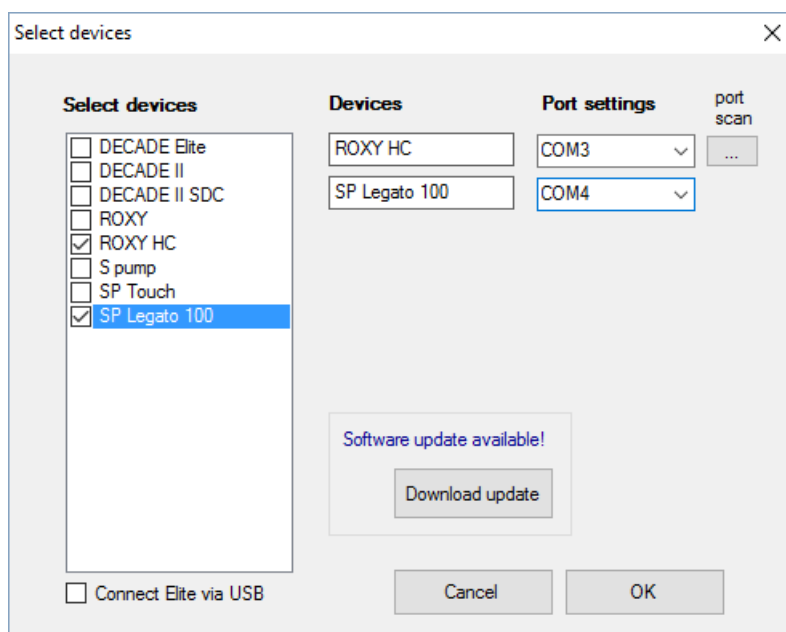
Select devices

Select devices

DECADE Elite
DECADE II
DECADE II SDC
ROXY
ROXY HC
S pump
SP Touch
SP Legato 100

Connect Elite via USB

Devices

ROXY HC

SP Legato 100

Port settings

COM3

COM4

port scan

...

Software update available!

Download update

Cancel

OK